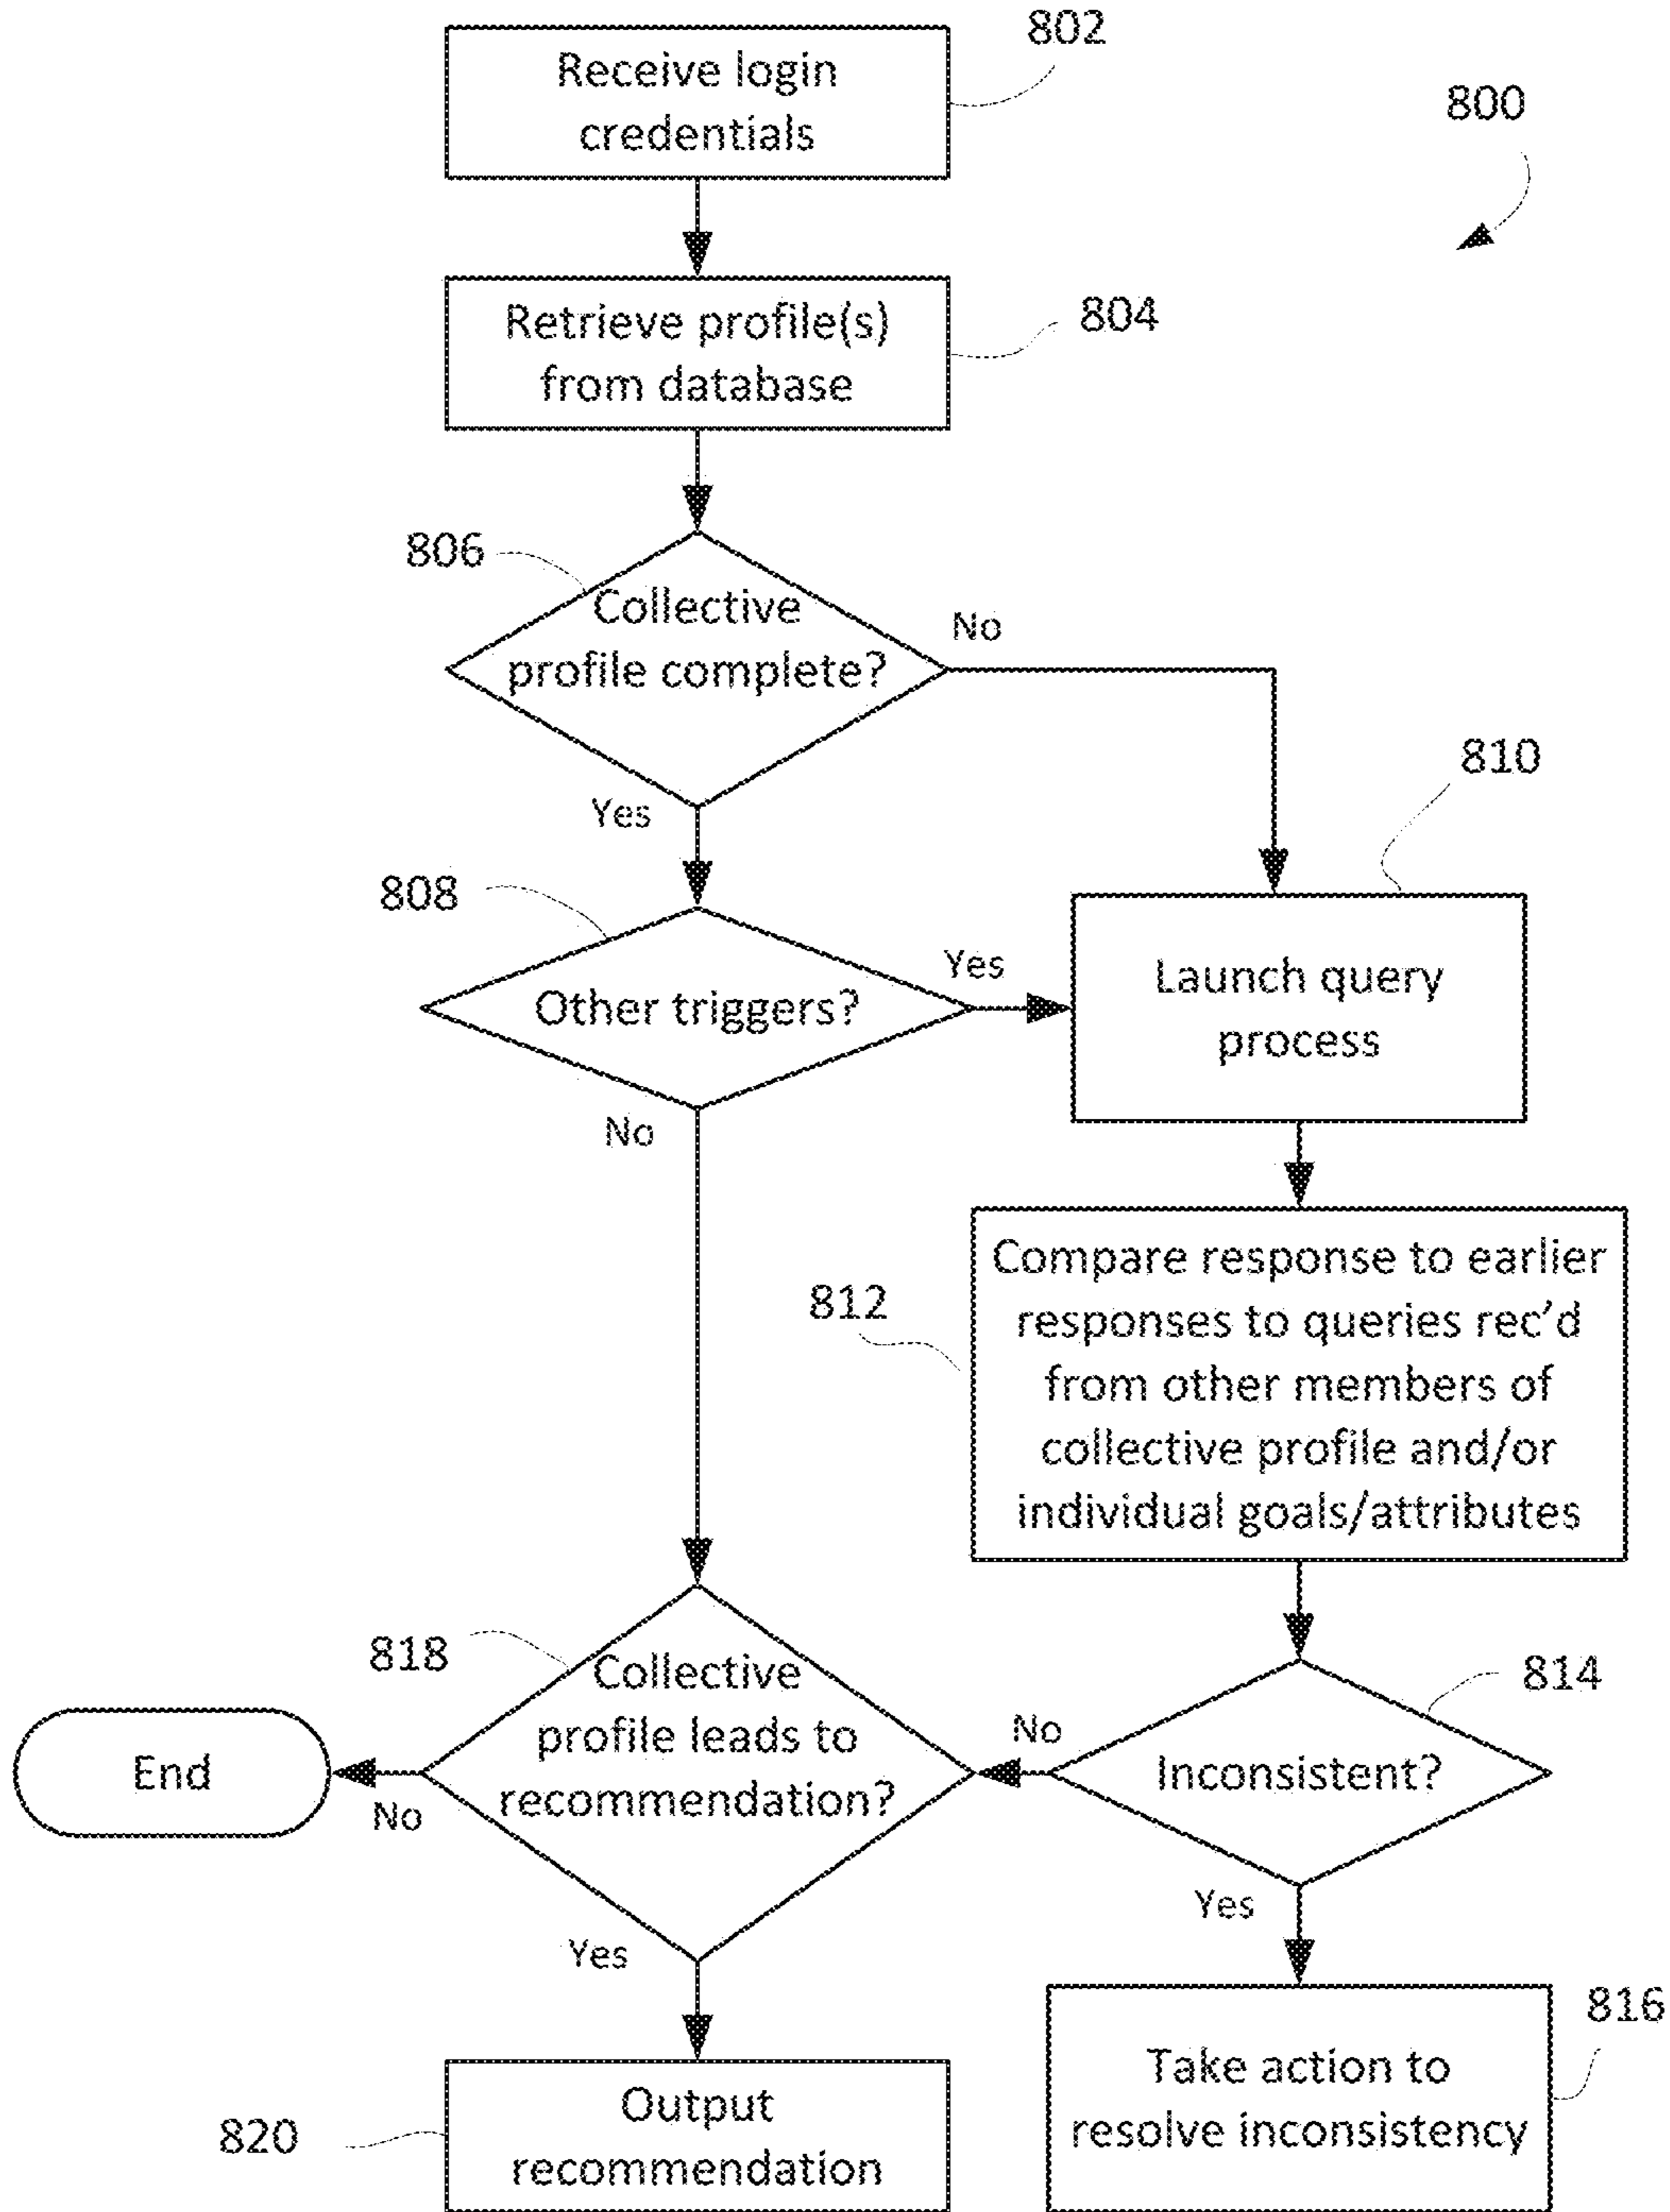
802

Receive login credentials

800

Retrieve profile(s) from database

804

806

Collective profile complete?

No

Yes

810

808

Other triggers?

Yes

Launch query process

No

812

Compare response to earlier responses to queries rec'd from other members of collective profile and/or individual goals/attributes

818

Collective profile leads to recommendation?

814

No

End

No

Inconsistent?

Yes

Yes

816

Take action to resolve inconsistency

820

Output recommendation